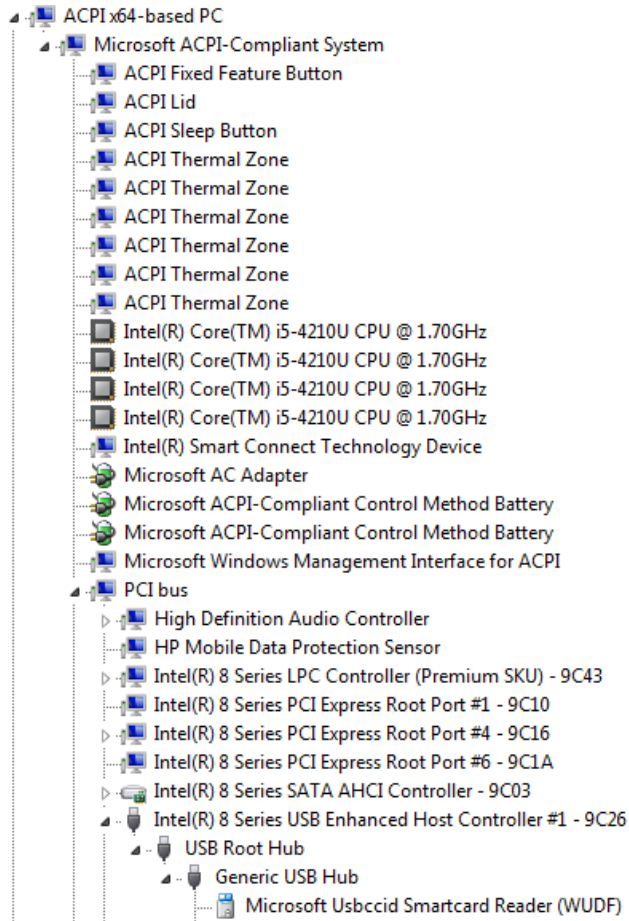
ACPI x64-based PC
Microsoft ACPI-Compliant System
ACPI Fixed Feature Button
ACPI Lid
ACPI Sleep Button
ACPI Thermal Zone
ACPI Thermal Zone
ACPI Thermal Zone
ACPI Thermal Zone
ACPI Thermal Zone
ACPI Thermal Zone
Intel(R) Core(TM) i5-4210U CPU @ 1.70GHz
Intel(R) Core(TM) i5-4210U CPU @ 1.70GHz
Intel(R) Core(TM) i5-4210U CPU @ 1.70GHz
Intel(R) Core(TM) i5-4210U CPU @ 1.70GHz
Intel(R) Smart Connect Technology Device
Microsoft AC Adapter
Microsoft ACPI-Compliant Control Method Battery
Microsoft ACPI-Compliant Control Method Battery
Microsoft Windows Management Interface for ACPI
PCI bus
High Definition Audio Controller
HP Mobile Data Protection Sensor
Intel(R) 8 Series LPC Controller (Premium SKU) - 9C43
Intel(R) 8 Series PCI Express Root Port #1 - 9C10
Intel(R) 8 Series PCI Express Root Port #4 - 9C16
Intel(R) 8 Series PCI Express Root Port #6 - 9C1A
Intel(R) 8 Series SATA AHCI Controller - 9C03
Intel(R) 8 Series USB Enhanced Host Controller #1 - 9C26
USB Root Hub
Generic USB Hub
Microsoft Usbccid Smartcard Reader (WUDF)